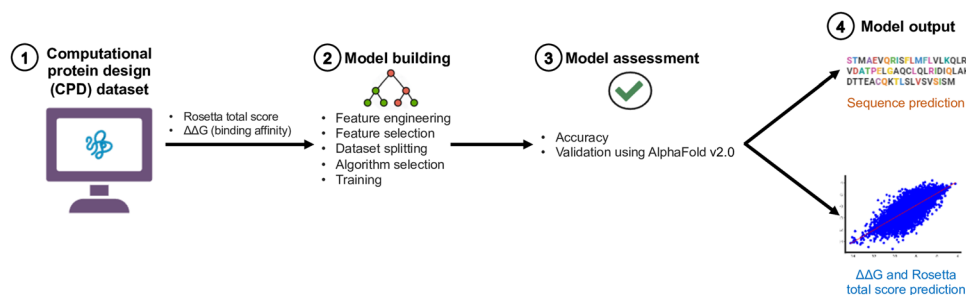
1 Computational protein design (CPD) dataset

• Rosetta total score
• ΔΔG (binding affinity)

2 Model building

• Feature engineering
• Feature selection
• Dataset splitting
• Algorithm selection
• Training

3 Model assessment

• Accuracy
• Validation using AlphaFold v2.0

4 Model output

STMAEVQRISFLMFLVLKQLR
VDATPELGAQCLQLRIDIQLAI
DTTEACQKTLSLVSVSISM

Sequence prediction

ΔΔG and Rosetta total score prediction